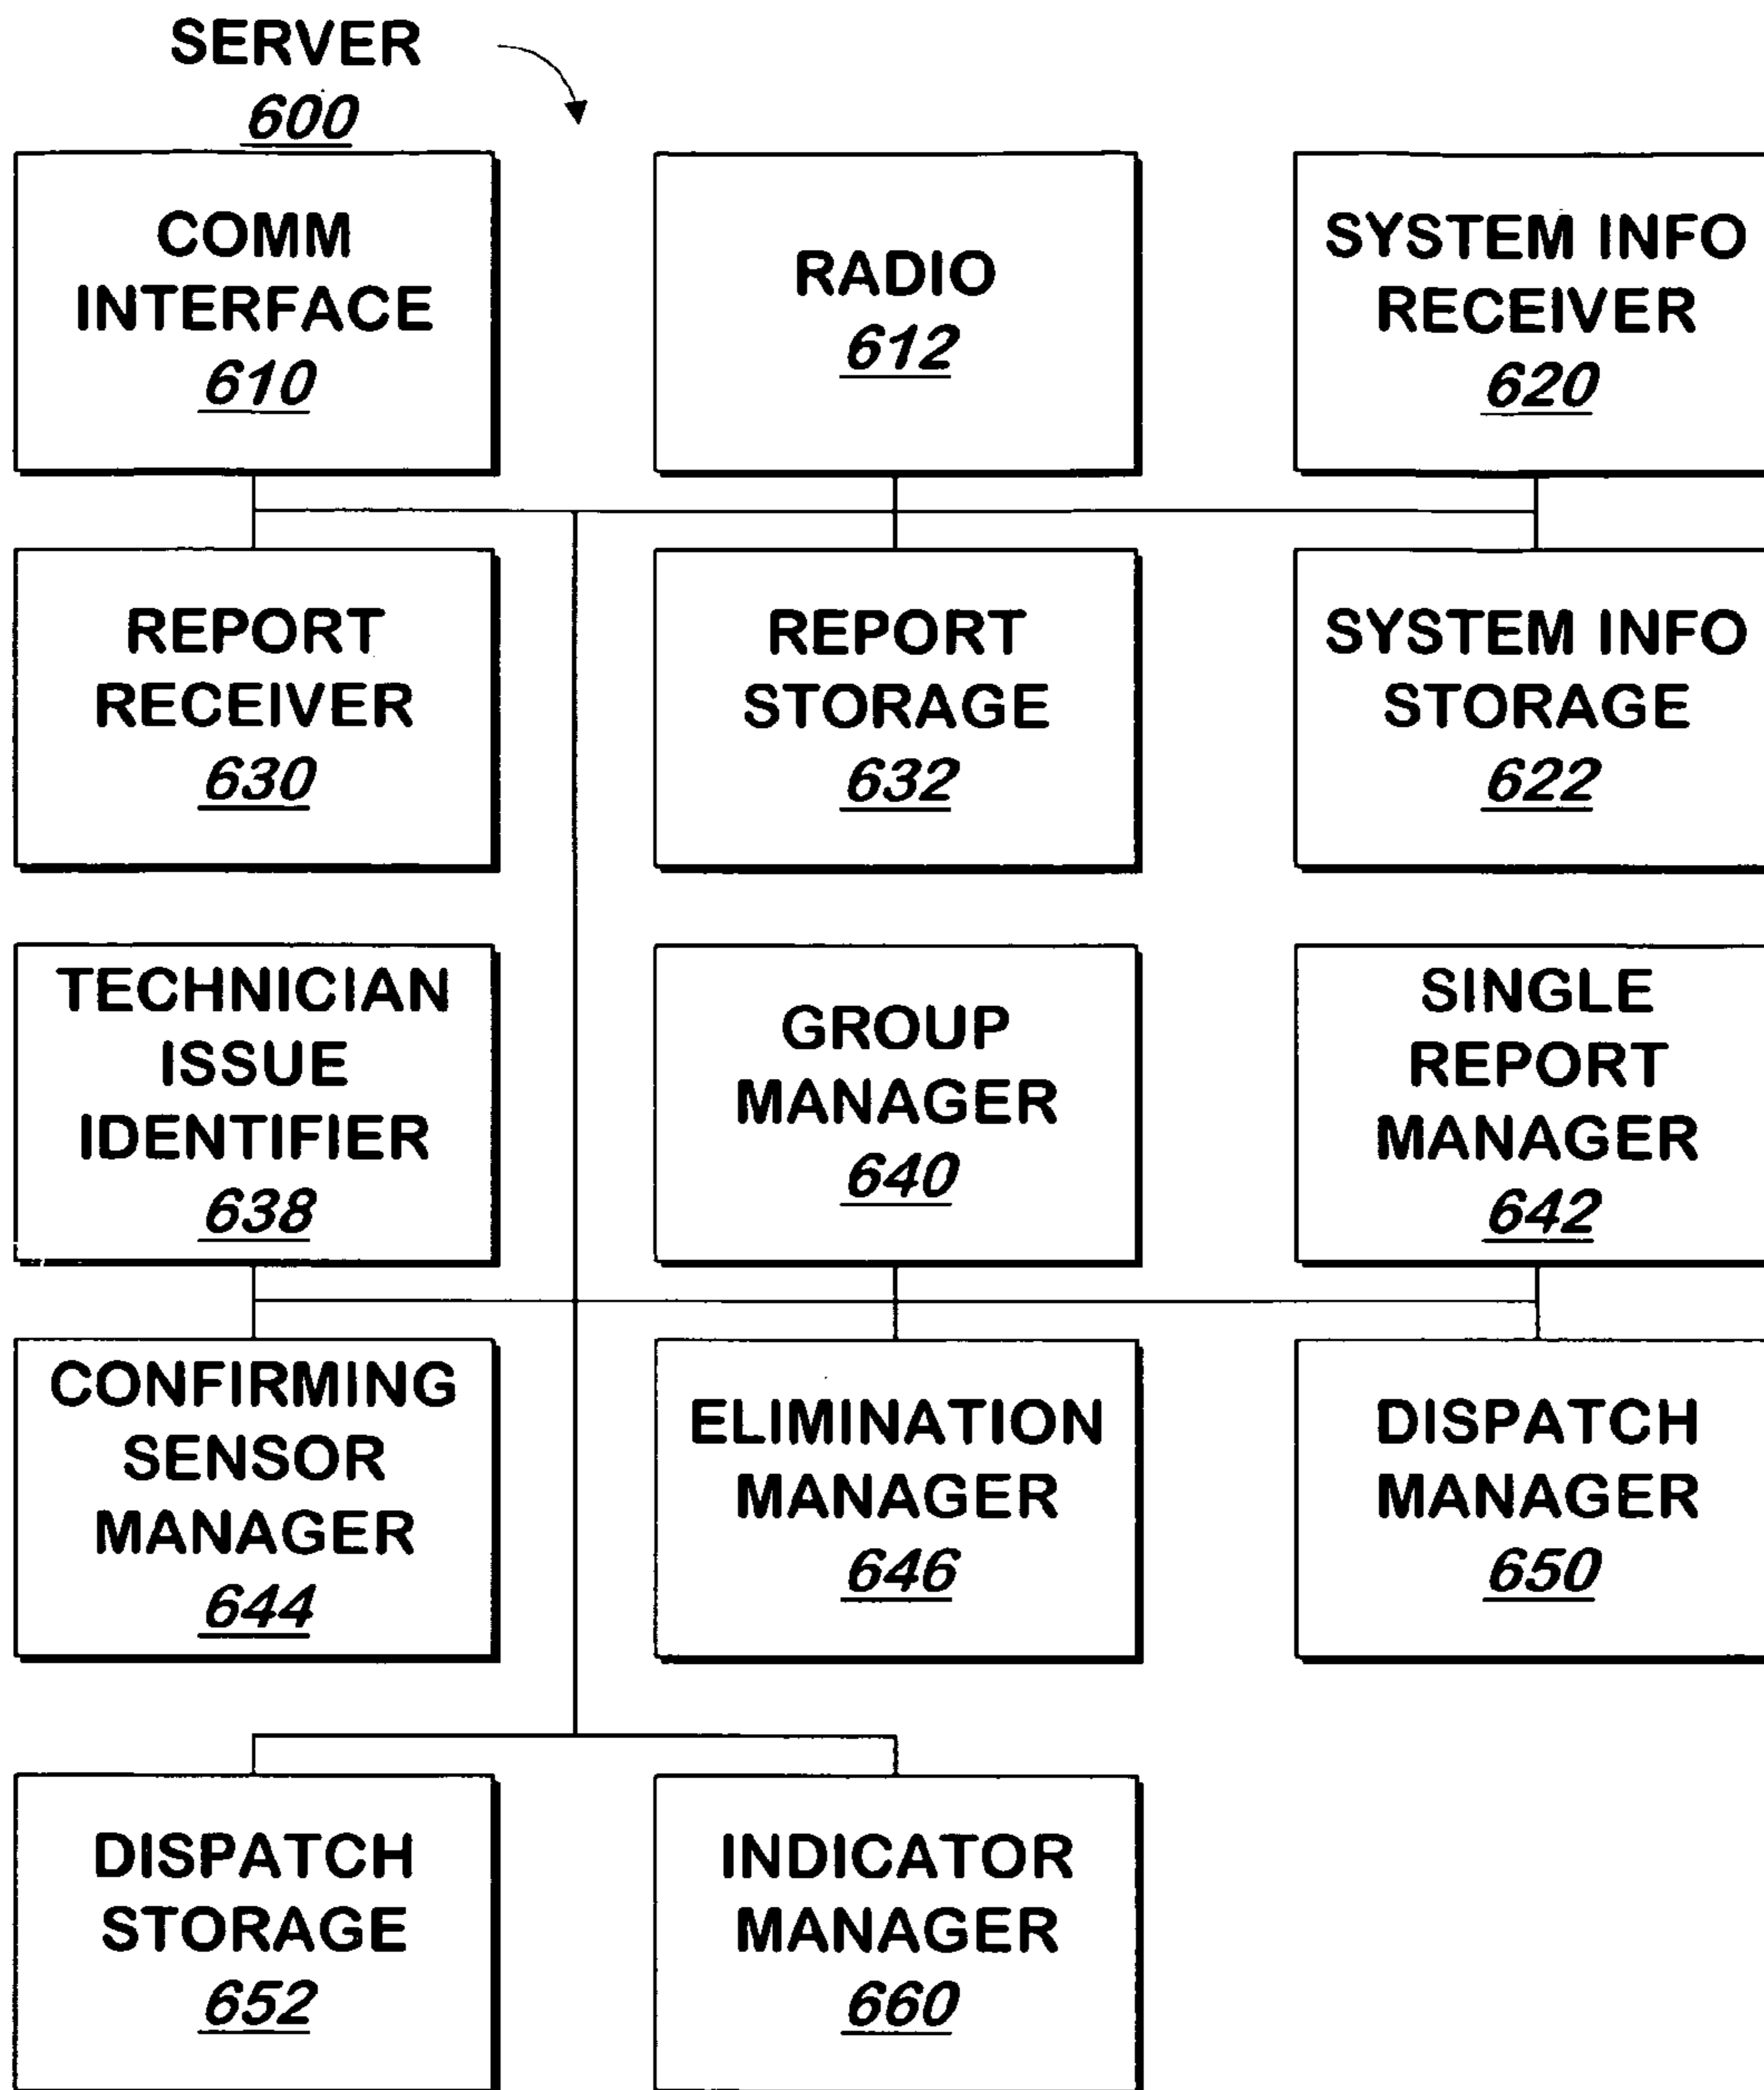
SERVER
600

COMM INTERFACE
610

RADIO
612

SYSTEM INFO RECEIVER
620

REPORT RECEIVER
630

REPORT STORAGE
632

SYSTEM INFO STORAGE
622

TECHNICIAN ISSUE IDENTIFIER
638

GROUP MANAGER
640

SINGLE REPORT MANAGER
642

CONFIRMING SENSOR MANAGER
644

ELIMINATION MANAGER
646

DISPATCH MANAGER
650

DISPATCH STORAGE
652

INDICATOR MANAGER
660